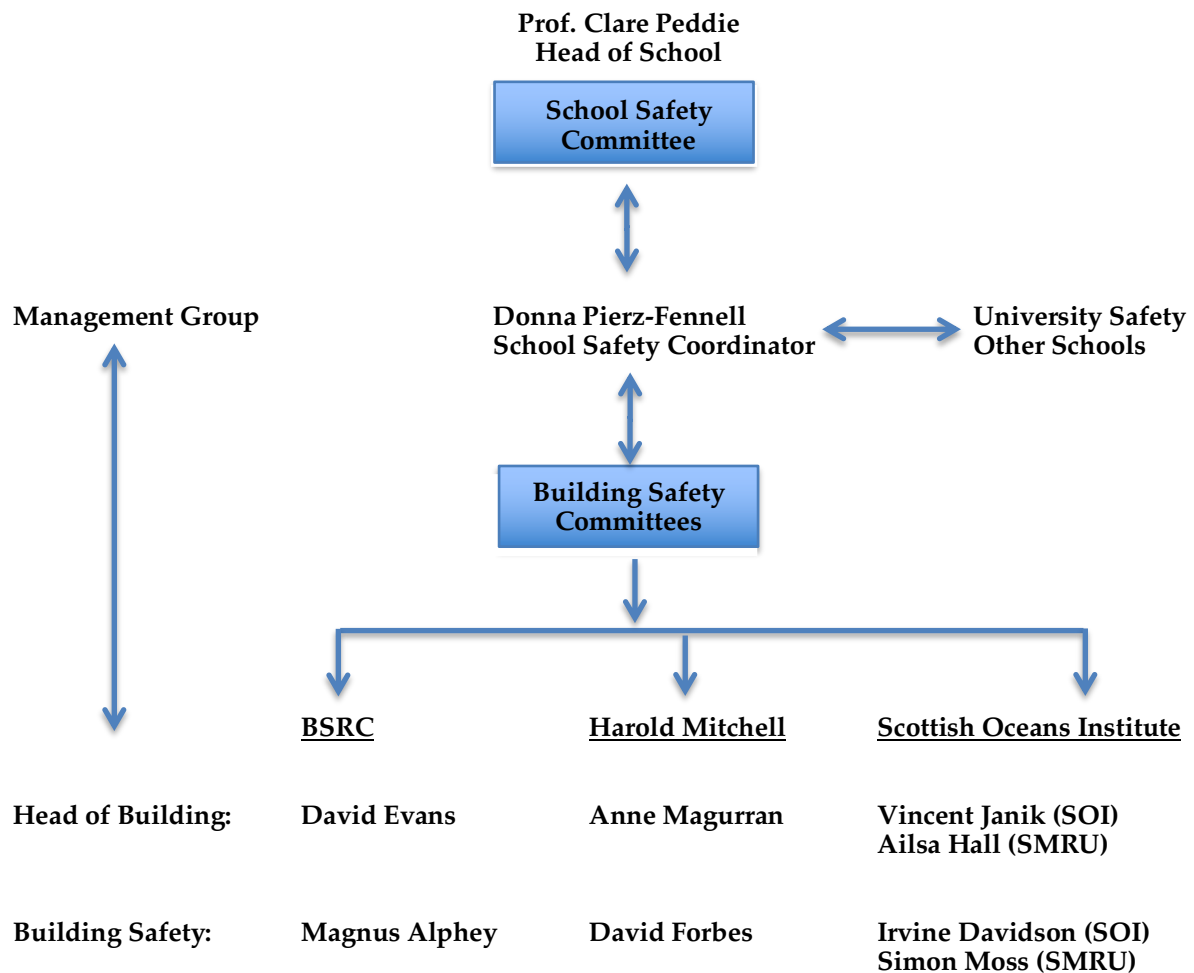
Prof. Clare Peddie
Head of School

School Safety Committee

Management Group

Donna Pierz-Fennell
School Safety Coordinator

University Safety
Other Schools

Building Safety Committees

BSRC

Harold Mitchell

Scottish Oceans Institute

Head of Building:

David Evans

Anne Magurran

Vincent Janik (SOI)
Ailsa Hall (SMRU)

Building Safety:

Magnus Alphey

David Forbes

Irvine Davidson (SOI)
Simon Moss (SMRU)